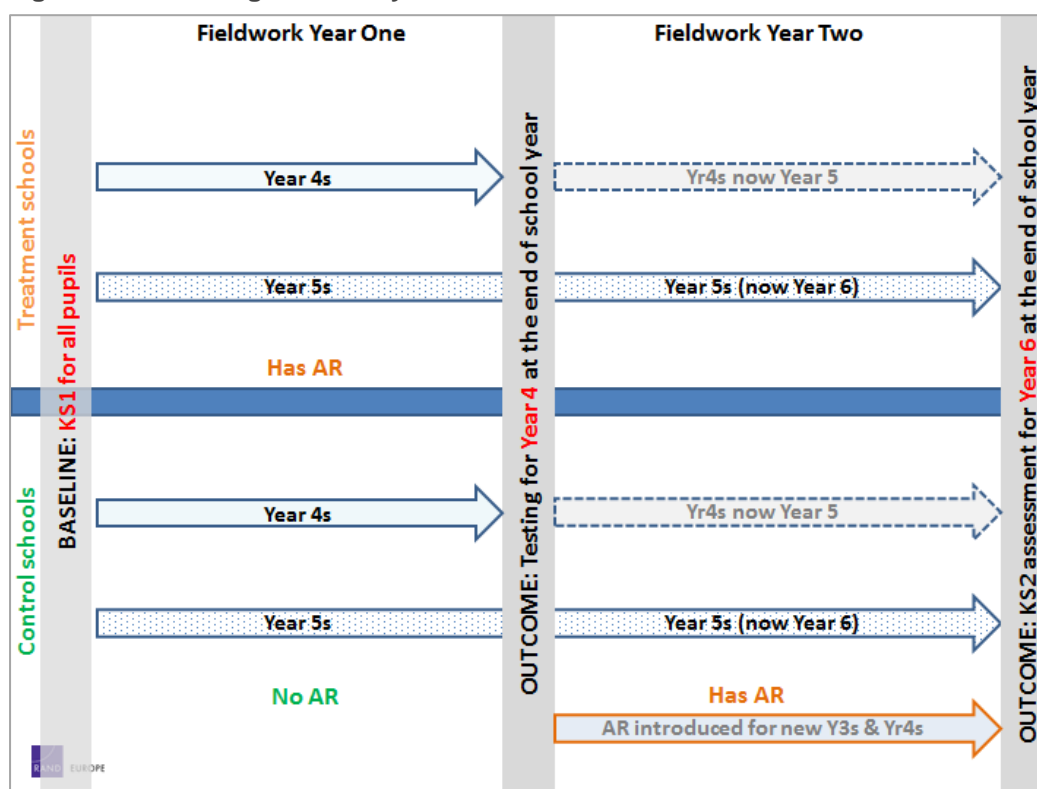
Fieldwork Year One

Fieldwork Year Two

Treatment schools

BASELINE: KS1 for all pupils

Year 4s

Year 5s

Has AR

OUTCOME: Testing for Year 4 at the end of school year

Yr4s now Year 5

Year 5s (now Year 6)

OUTCOME: KS2 assessment for Year 6 at the end of school year

Control schools

Year 4s

Year 5s

No AR

Yr4s now Year 5

Year 5s (now Year 6)

Has AR

AR introduced for new Y3s & Yr4s

RAND EUROPE